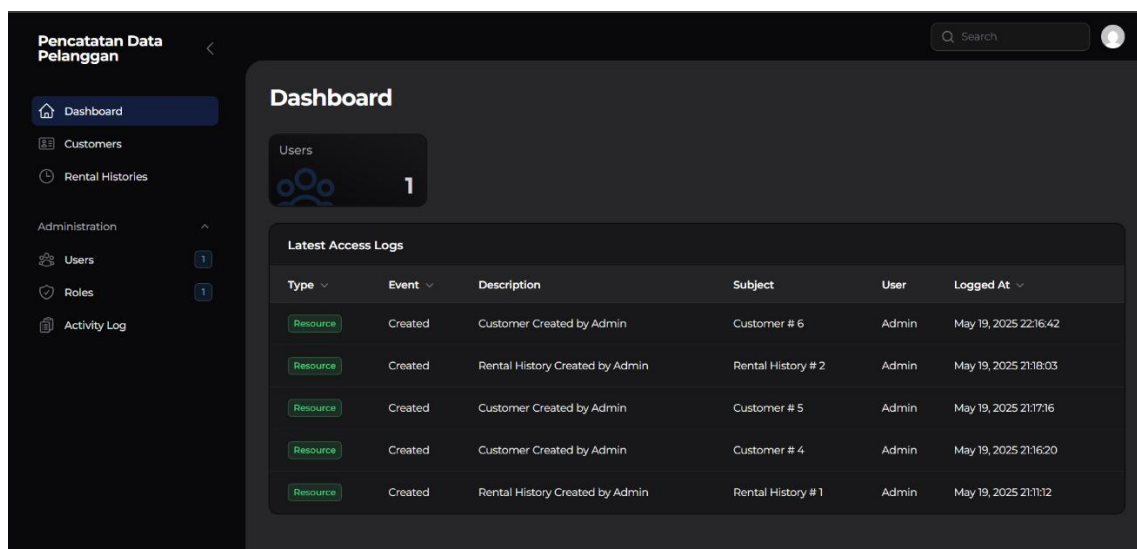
Pencatatan Data Pelanggan

Search

Dashboard
Customers
Rental Histories

Administration
Users 1
Roles 1
Activity Log

Dashboard

Users
1

Latest Access Logs

| Type | Event | Description | Subject | User | Logged At |
|---|---|---|---|---|---|
| Resource | Created | Customer Created by Admin | Customer # 6 | Admin | May 19, 2025 22:16:42 |
| Resource | Created | Rental History Created by Admin | Rental History # 2 | Admin | May 19, 2025 21:18:03 |
| Resource | Created | Customer Created by Admin | Customer # 5 | Admin | May 19, 2025 21:17:16 |
| Resource | Created | Customer Created by Admin | Customer # 4 | Admin | May 19, 2025 21:16:20 |
| Resource | Created | Rental History Created by Admin | Rental History # 1 | Admin | May 19, 2025 21:11:12 |